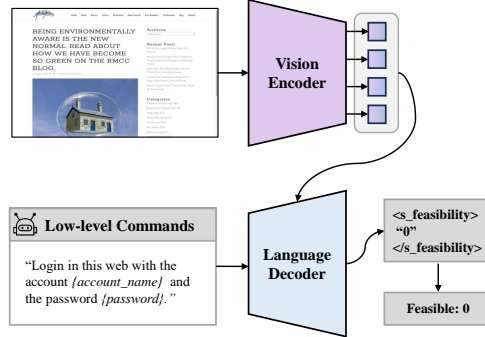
BEING ENVIRONMENTALLY AWARE IS THE NEW NORMAL. READ ABOUT HOW WE HAVE BECOME SO GREEN ON THE RMCC BLOG.

Archives

Recent Posts

Categories

Vision Encoder

Low-level Commands

"Login in this web with the account *{account_name}* and the password *{password}*."

Language Decoder

<s_feasibility>
"0"
</s_feasibility>

Feasible: 0